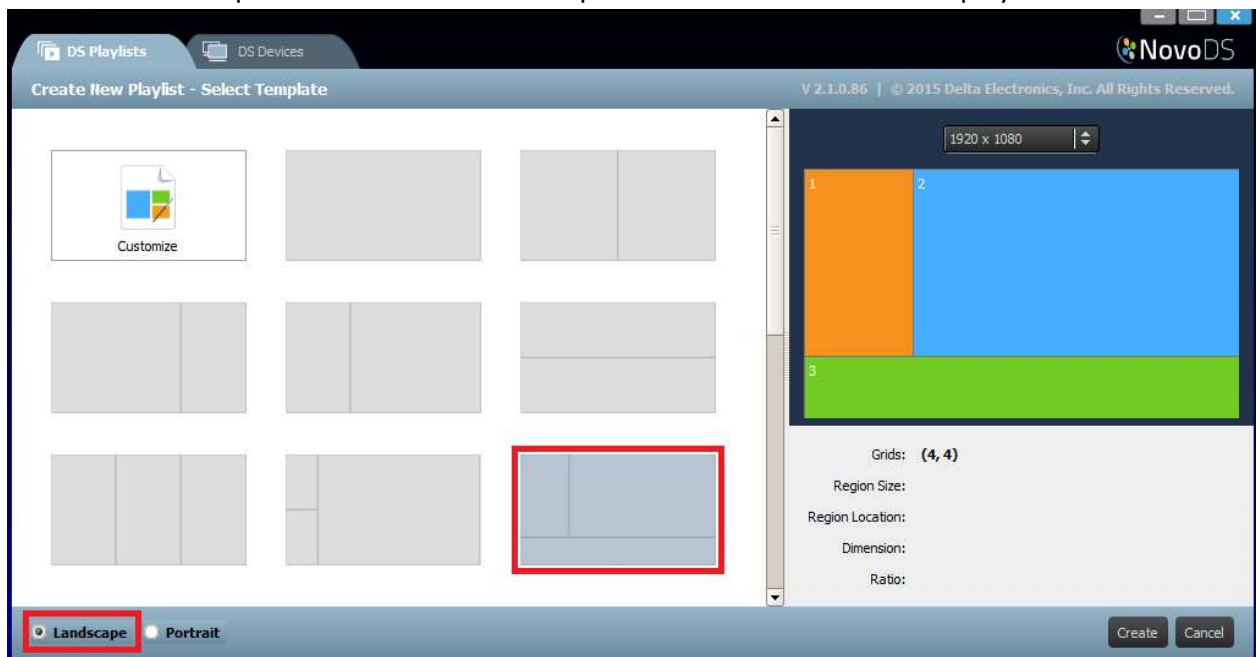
DS Playlists DS Devices

NovoDS

Create New Playlist - Select Template

V 2.1.0.86 | © 2015 Delta Electronics, Inc. All Rights Reserved.

Customize

1920 x 1080

1
2
3

Grids: (4, 4)
Region Size:
Region Location:
Dimension:
Ratio:

Landscape Portrait

Create Cancel